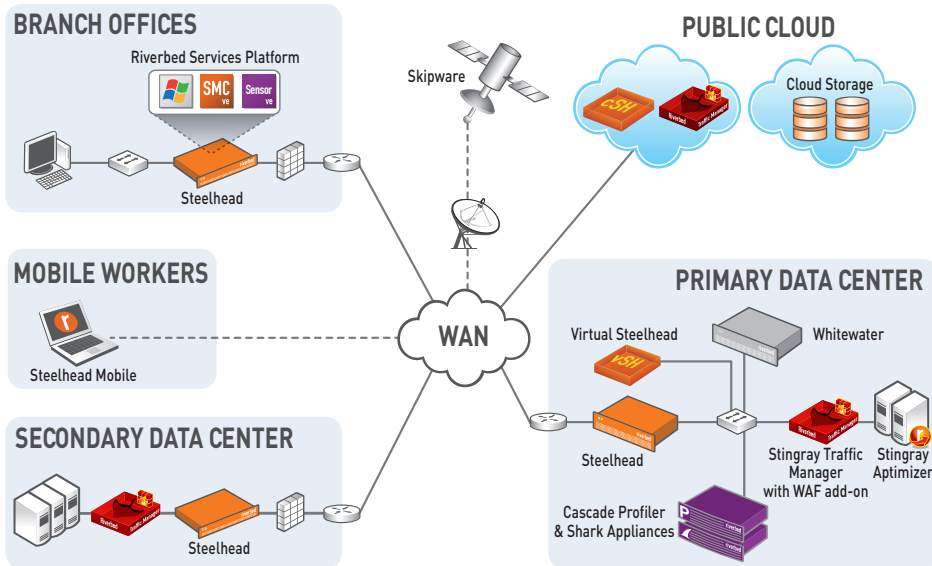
BRANCH OFFICES

Riverbed Services Platform

SMC ve

Sensor ve

Steelhead

Skipware

PUBLIC CLOUD

cSH

Cloud Storage

MOBILE WORKERS

Steelhead Mobile

WAN

PRIMARY DATA CENTER

Virtual Steelhead

vSH

Whitewater

Steelhead

Stingray Traffic Manager with WAF add-on

Stingray Aptimizer

Cascade Profiler & Shark Appliances

SECONDARY DATA CENTER

Steelhead